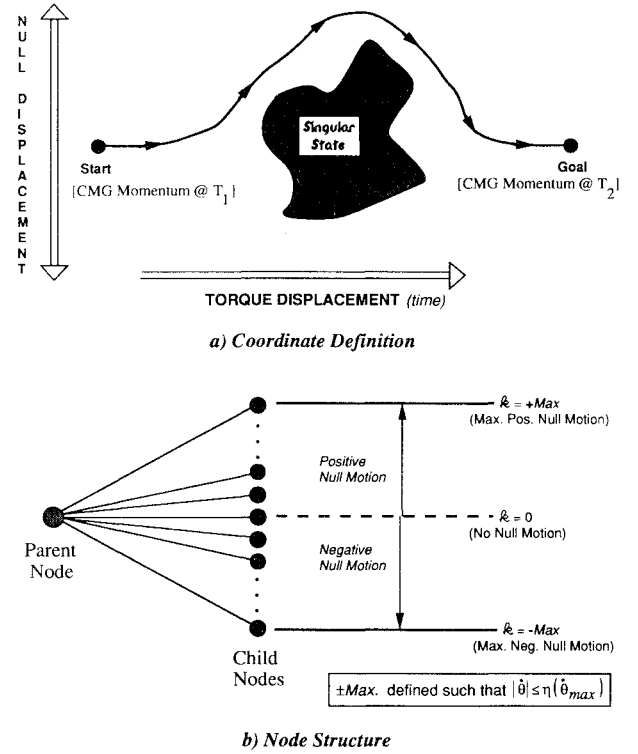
NULL DISPLACEMENT

Start
[CMG Momentum @ $T_1$]

Singular State

Goal
[CMG Momentum @ $T_2$]

TORQUE DISPLACEMENT (time)

a) Coordinate Definition

Parent Node

Child Nodes

$k$ = +Max
(Max. Pos. Null Motion)

Positive Null Motion

$k$ = 0
(No Null Motion)

Negative Null Motion

$k$ = -Max
(Max. Neg. Null Motion)

±Max. defined such that $|\dot{\theta}| \leq \eta(\dot{\theta}_{max})$

b) Node Structure